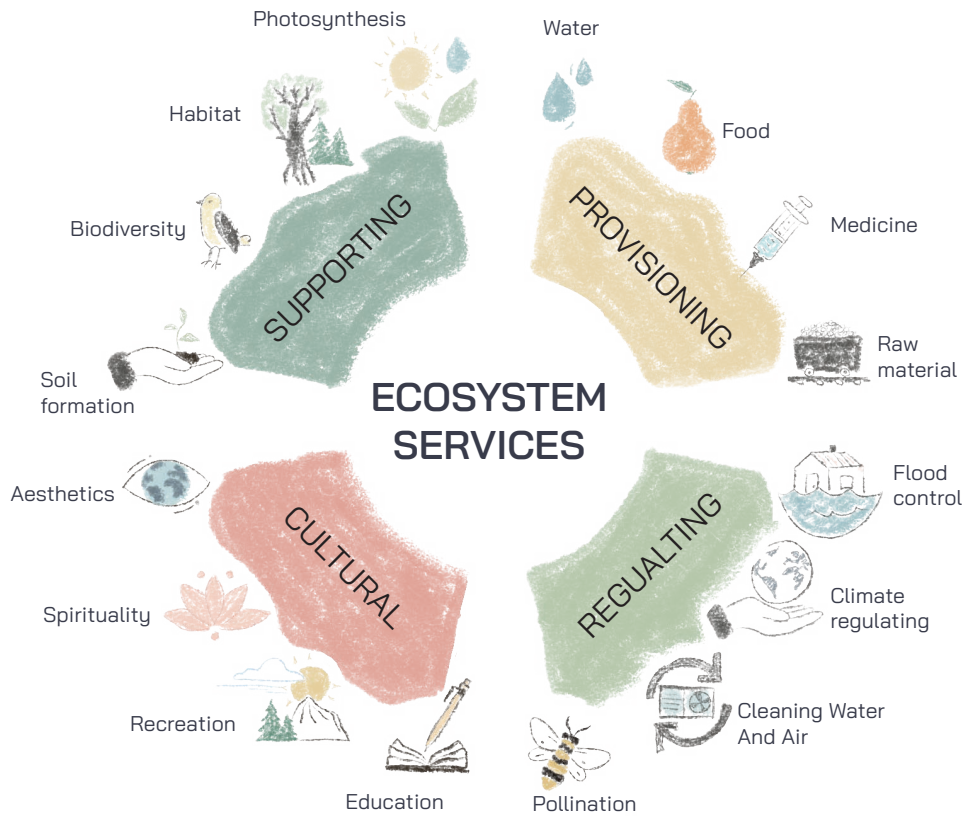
ECOSYSTEM SERVICES

SUPPORTING
Photosynthesis
Habitat
Biodiversity
Soil formation

PROVISIONING
Water
Food
Medicine
Raw material

REGUALTING
Flood control
Climate regulating
Cleaning Water And Air
Pollination

CULTURAL
Aesthetics
Spirituality
Recreation
Education